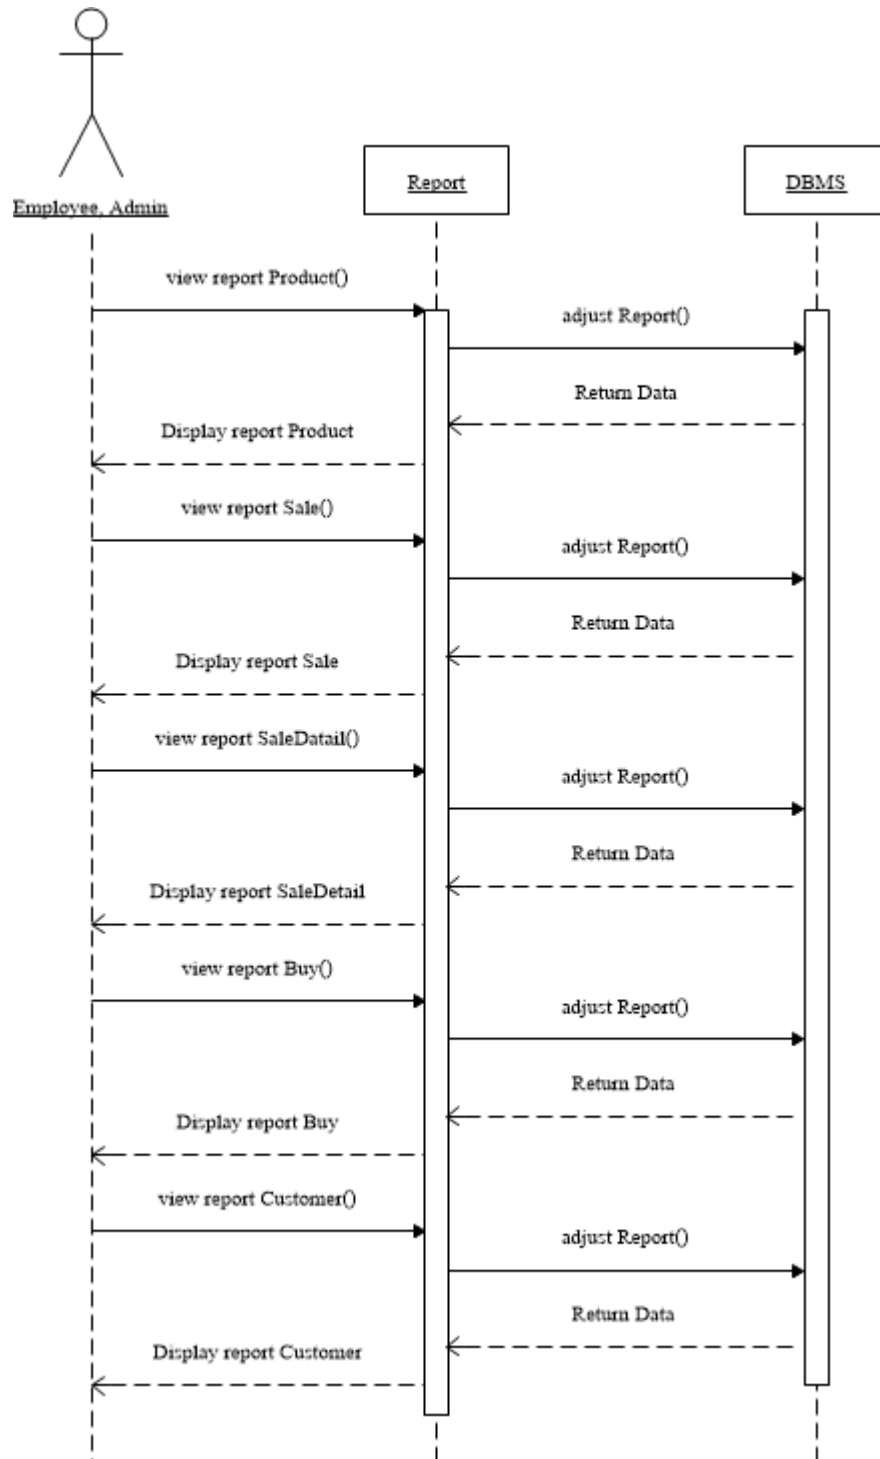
Employee, Admin

Report

DBMS

view report Product()

adjust Report()

Return Data

Display report Product

view report Sale()

adjust Report()

Return Data

Display report Sale

view report SaleDatail()

adjust Report()

Return Data

Display report SaleDetail

view report Buy()

adjust Report()

Return Data

Display report Buy

view report Customer()

adjust Report()

Return Data

Display report Customer